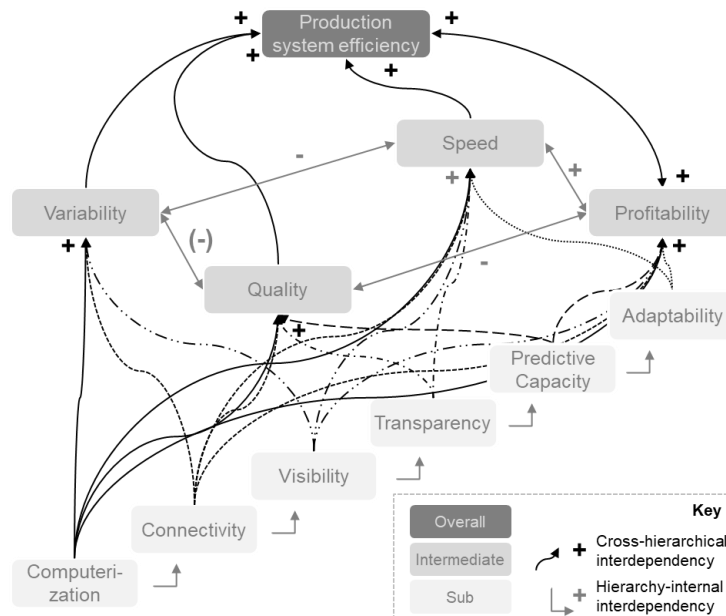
Production system efficiency

Speed

Variability

Profitability

Quality

Adaptability

Predictive Capacity

Transparency

Visibility

Connectivity

Computerization

+ + + + + + + + + + - (-) -

Key

Overall

Intermediate

Sub

+ Cross-hierarchical interdependency

+ Hierarchy-internal interdependency